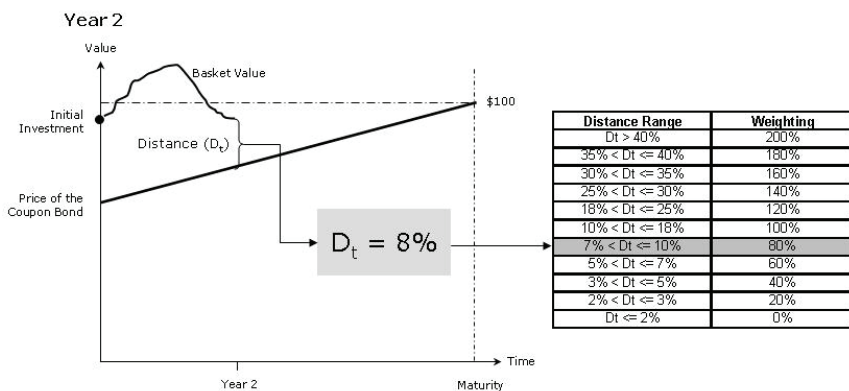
Year 2

Value

Basket Value

Initial Investment

$100

Distance ($D_t$)

Price of the Coupon Bond

$D_t = 8\%$

| Distance Range | Weighting |
|---|---|
| Dt > 40% | 200% |
| 35% < Dt <= 40% | 180% |
| 30% < Dt <= 35% | 160% |
| 25% < Dt <= 30% | 140% |
| 18% < Dt <= 25% | 120% |
| 10% < Dt <= 18% | 100% |
| 7% < Dt <= 10% | 80% |
| 5% < Dt <= 7% | 60% |
| 3% < Dt <= 5% | 40% |
| 2% < Dt <= 3% | 20% |
| Dt <= 2% | 0% |

Time

Year 2

Maturity